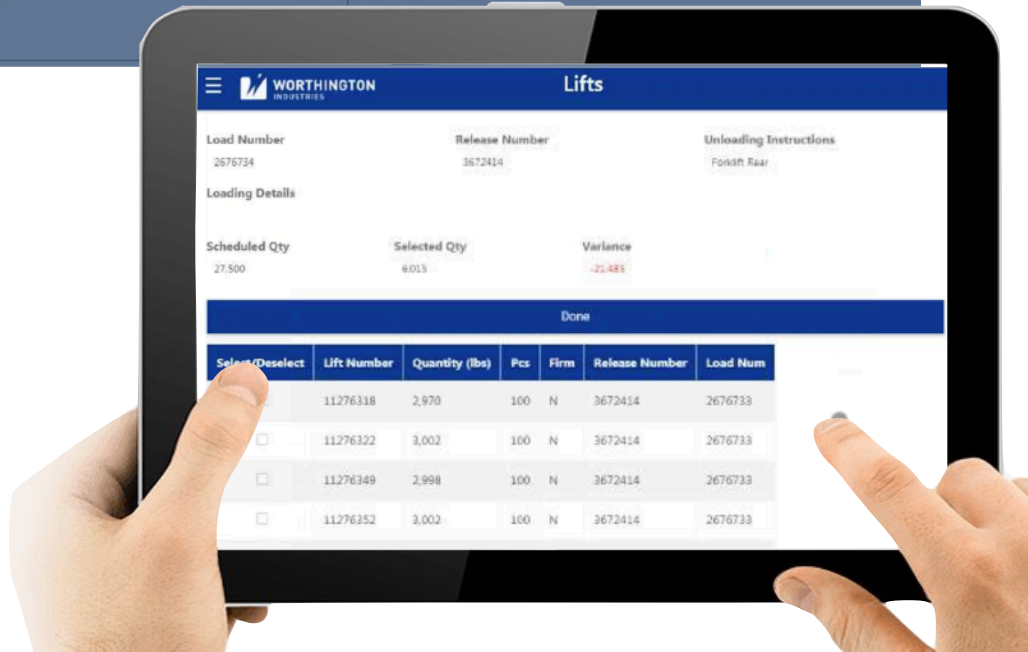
WORTHINGTON INDUSTRIES

Lifts

Load Number
2676734

Release Number
3672414

Unloading Instructions
Forklift Rear

Loading Details

Scheduled Qty
27,500

Selected Qty
6,015

Variance
-21,485

Done

| Select/Deselect | Lift Number | Quantity (lbs) | Pcs | Firm | Release Number | Load Num |
|---|---|---|---|---|---|---|
| | 11276318 | 2,970 | 100 | N | 3672414 | 2676733 |
| | 11276322 | 3,002 | 100 | N | 3672414 | 2676733 |
| | 11276349 | 2,998 | 100 | N | 3672414 | 2676733 |
| | 11276352 | 3,002 | 100 | N | 3672414 | 2676733 |